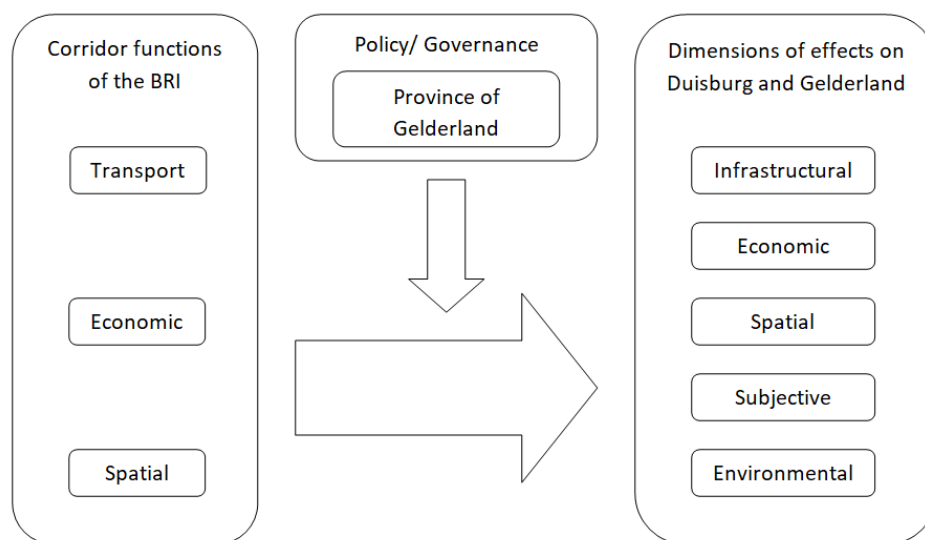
Corridor functions of the BRI

Transport

Economic

Spatial

Policy/ Governance

Province of Gelderland

Dimensions of effects on Duisburg and Gelderland

Infrastructural

Economic

Spatial

Subjective

Environmental